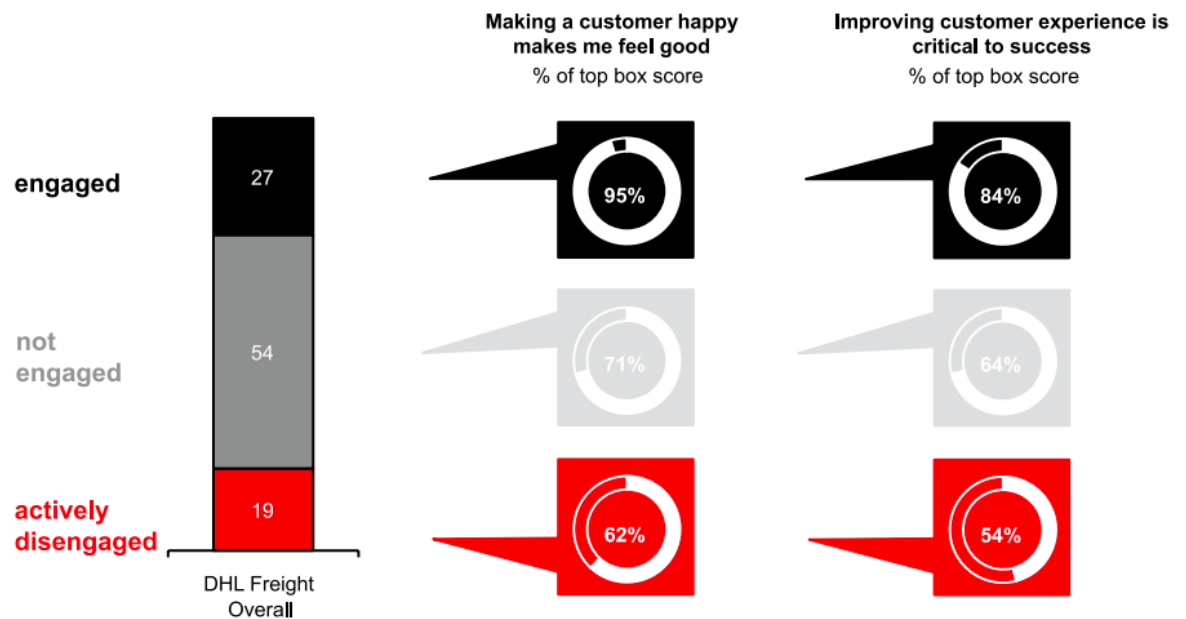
engaged

not engaged

actively disengaged

27

54

19

DHL Freight Overall

Making a customer happy makes me feel good
% of top box score

95%

71%

62%

Improving customer experience is critical to success
% of top box score

84%

64%

54%